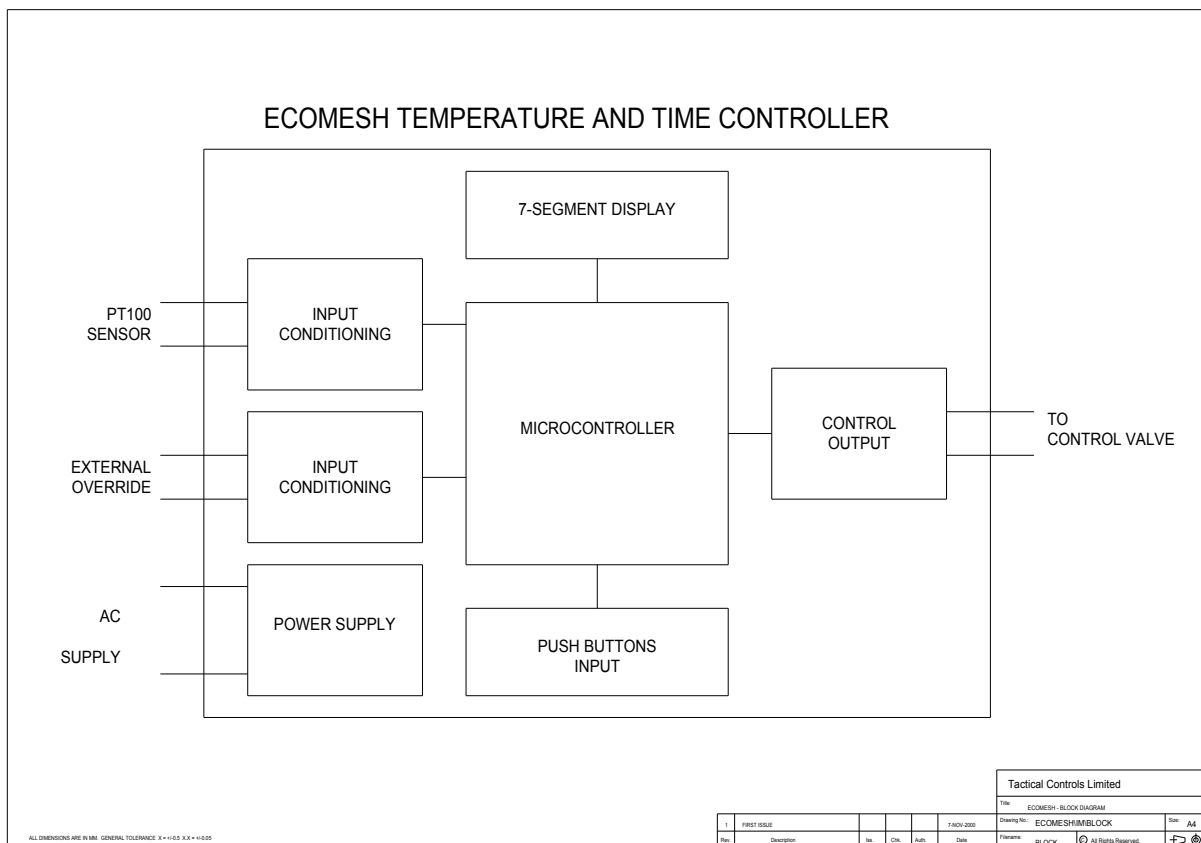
ECOMESH TEMPERATURE AND TIME CONTROLLER

7-SEGMENT DISPLAY

PT100
SENSOR

INPUT
CONDITIONING

MICROCONTROLLER

CONTROL
OUTPUT

TO
CONTROL VALVE

EXTERNAL
OVERRIDE

INPUT
CONDITIONING

AC

SUPPLY

POWER SUPPLY

PUSH BUTTONS
INPUT

Tactical Controls Limited

Title: ECOMESH - BLOCK DIAGRAM

Drawing No.: ECOMESH\MM\BLOCK

Size: A4

Filename: BLOCK

© All Rights Reserved.

| 1 | FIRST ISSUE | | | | 7-NOV-2000 |
|---|---|---|---|---|---|
| Rev. | Description | Iss. | Chk. | Auth. | Date |

ALL DIMENSIONS ARE IN MM. GENERAL TOLERANCE X = +/-0.5 X.X = +/-0.05